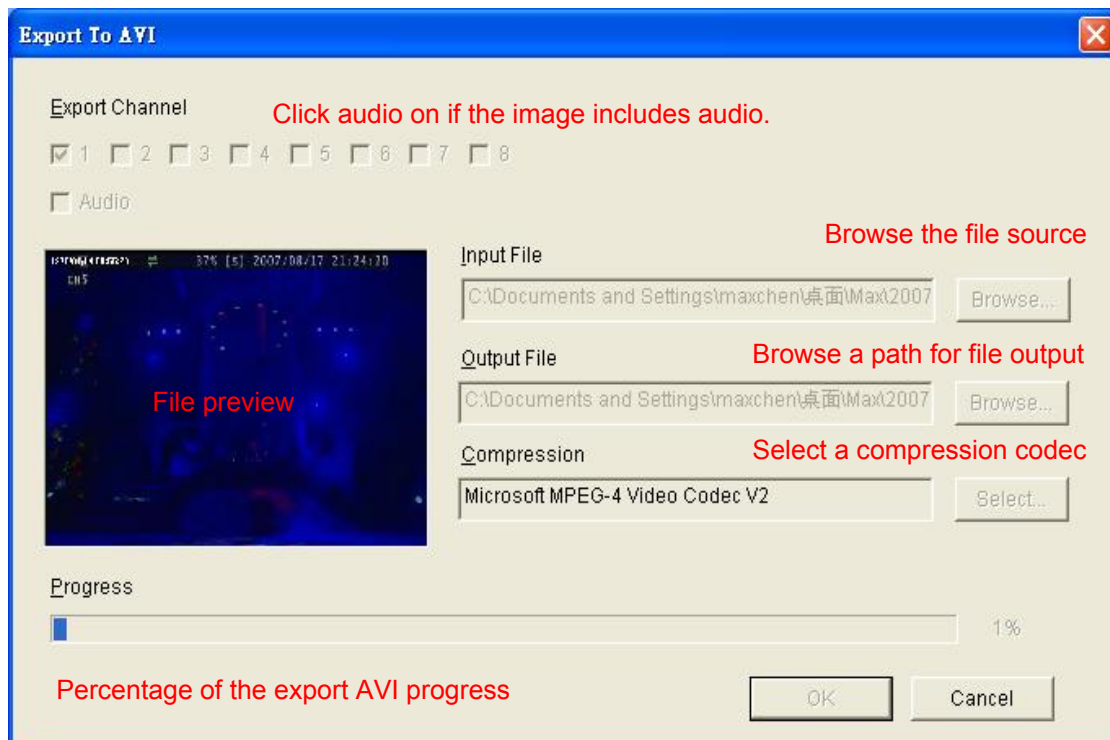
Export To AVI

Export Channel

Click audio on if the image includes audio.

1 2 3 4 5 6 7 8

Audio

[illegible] 37% [5] 2007/08/17 21:24:30
CH5

File preview

Browse the file source

Input File

C:\Documents and Settings\maxchen\桌面\Max\2007

Browse...

Output File

Browse a path for file output

C:\Documents and Settings\maxchen\桌面\Max\2007

Browse...

Compression

Select a compression codec

Microsoft MPEG-4 Video Codec V2

Select...

Progress

1%

Percentage of the export AVI progress

OK

Cancel